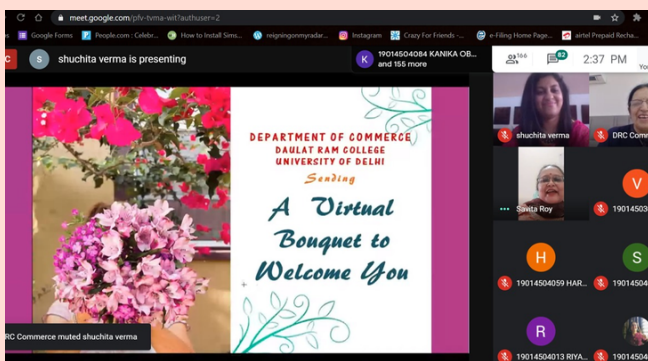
meet.google.com/pfv-tvma-wit?authuser=2

Google Forms
People.com : Celebr...
How to Install Sims...
reigningonmyradar...
Instagram
Crazy For Friends -...
e-Filing Home Page...
airtel Prepaid Recha...

S shuchita verma is presenting

K 19014504084 KANIKA OB... and 155 more

166
62
2:37 PM

DEPARTMENT OF COMMERCE
DAULAT RAM COLLEGE
UNIVERSITY OF DELHI
Sending
A Virtual Bouquet to Welcome You

DRC Commerce muted shuchita verma

shuchita verma
DRC Comm
Savita Roy
19014503
19014504059 HAR...
19014504
19014504013 RIYA...
1901450